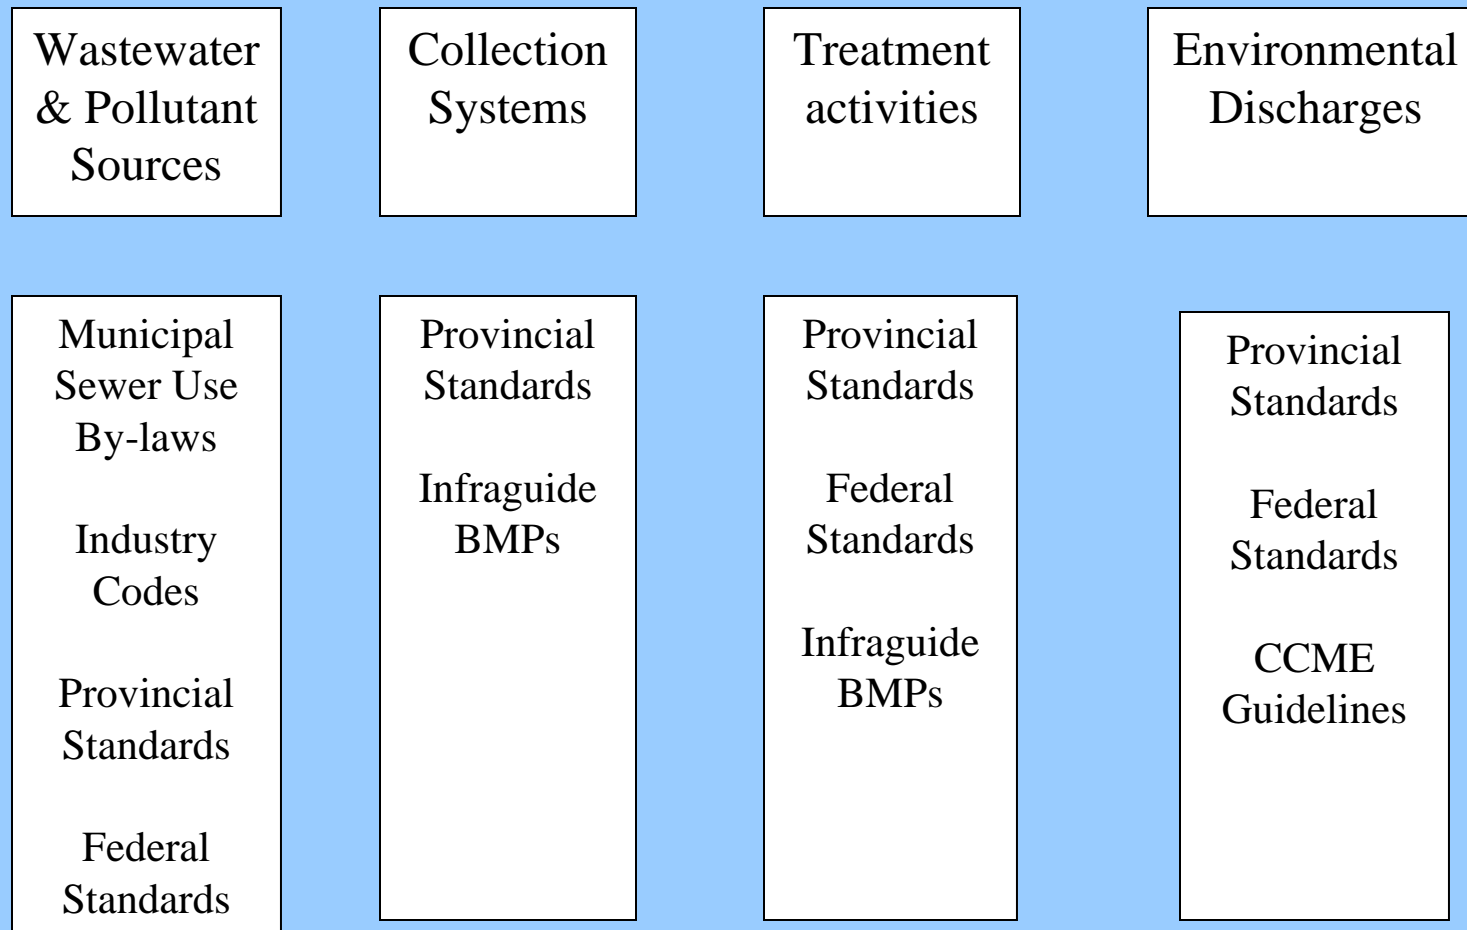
Wastewater & Pollutant Sources

Collection Systems

Treatment activities

Environmental Discharges

Municipal Sewer Use By-laws

Industry Codes

Provincial Standards

Federal Standards

Provincial Standards

Infraguide BMPs

Provincial Standards

Federal Standards

Infraguide BMPs

Provincial Standards

Federal Standards

CCME Guidelines